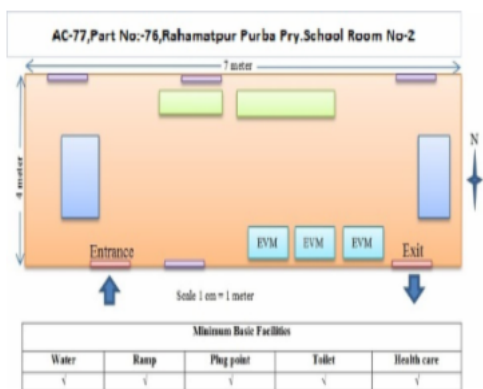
AC-77,Part No:-76,Rahamatpur Purba Pry.School Room No-2

7 meter

4 meter

N

EVM EVM EVM

Entrance

Exit

Scale 1 cm = 1 meter

| Minimum Basic Facilities | | | | |
|---|---|---|---|---|
| Water | Ramp | Plug point | Toilet | Health care |
| √ | √ | √ | √ | √ |